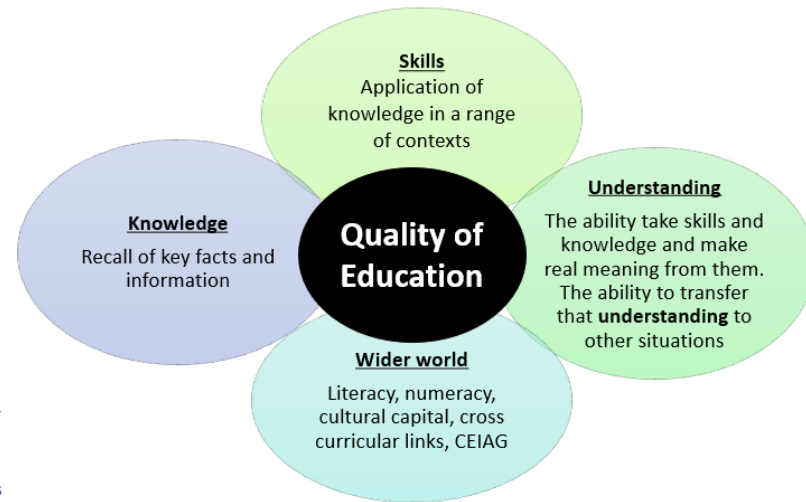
Skills
Application of knowledge in a range of contexts

Knowledge
Recall of key facts and information

Quality of Education

Understanding
The ability take skills and knowledge and make real meaning from them. The ability to transfer that understanding to other situations

Wider world
Literacy, numeracy, cultural capital, cross curricular links, CEIAG